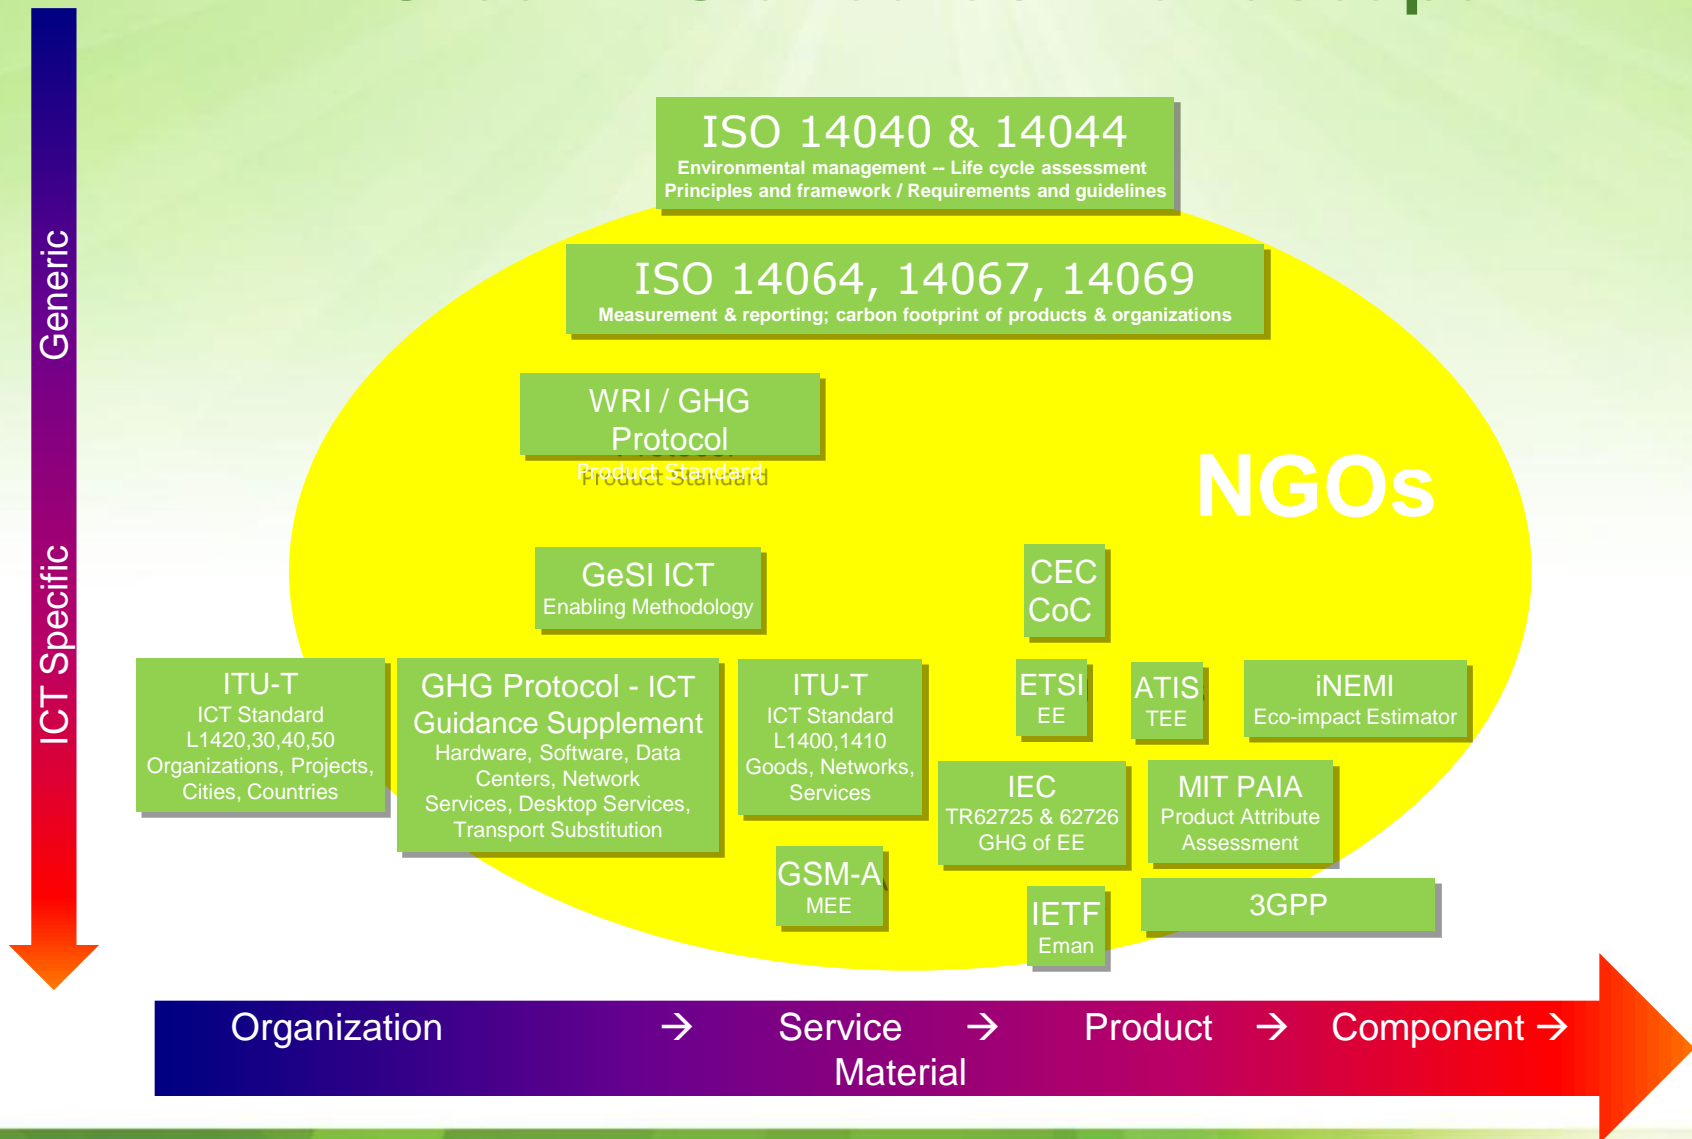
Generic

ICT Specific

ISO 14040 & 14044
Environmental management -- Life cycle assessment
Principles and framework / Requirements and guidelines

ISO 14064, 14067, 14069
Measurement & reporting; carbon footprint of products & organizations

WRI / GHG Protocol
Product Standard

NGOs

GeSI ICT
Enabling Methodology

CEC CoC

ITU-T
ICT Standard
L1420,30,40,50
Organizations, Projects, Cities, Countries

GHG Protocol - ICT Guidance Supplement
Hardware, Software, Data Centers, Network Services, Desktop Services, Transport Substitution

ITU-T
ICT Standard
L1400,1410
Goods, Networks, Services

ETSI
EE

ATIS
TEE

iNEMI
Eco-impact Estimator

IEC
TR62725 & 62726
GHG of EE

MIT PAIA
Product Attribute Assessment

GSM-A
MEE

IETF
Eman

3GPP

Organization → Service → Product → Component →
Material